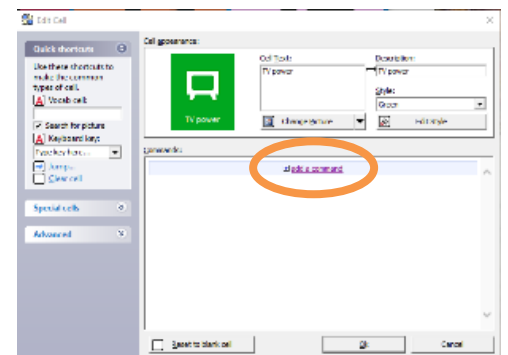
Edit Cell

Quick shortcuts

Use these shortcuts to make the common types of cell.

Vocab cell

Search for picture

Keyboard keys

Jump...

Clear cell

Special cells

Advanced

Cell appearance:

TV power

Cell Text:

TV power

Change picture

Description:

TV power

Style:

Green

Edit style

Comments:

Add a comment

Reset to blank cell

Ok

Cancel